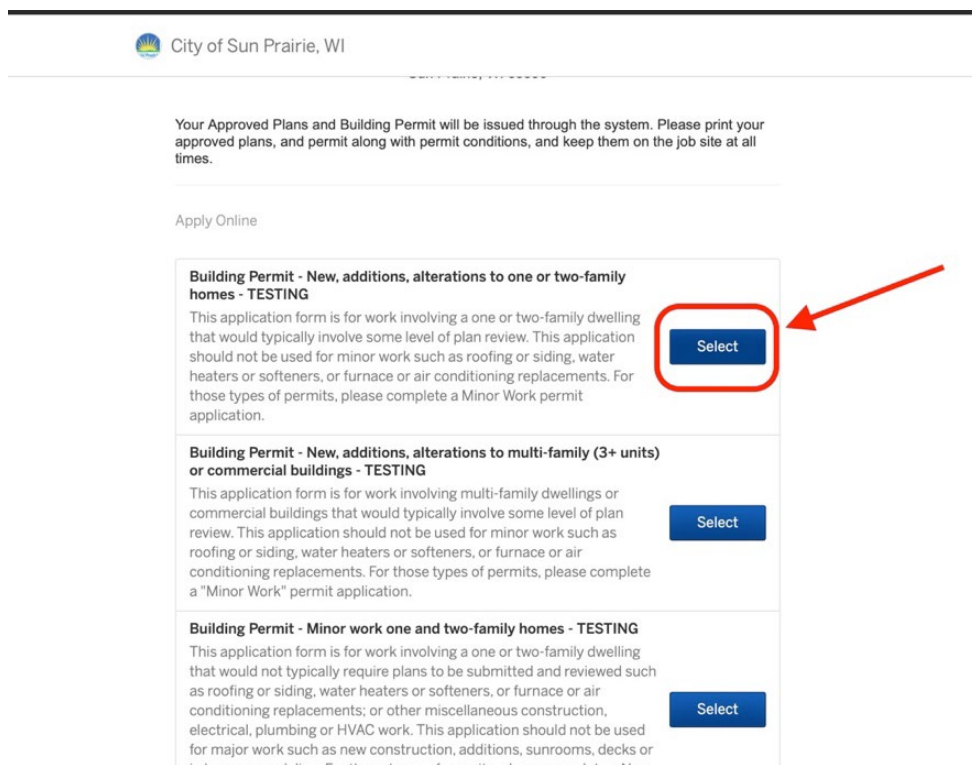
City of Sun Prairie, WI

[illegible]

Your Approved Plans and Building Permit will be issued through the system. Please print your approved plans, and permit along with permit conditions, and keep them on the job site at all times.

Apply Online

Building Permit - New, additions, alterations to one or two-family homes - TESTING
This application form is for work involving a one or two-family dwelling that would typically involve some level of plan review. This application should not be used for minor work such as roofing or siding, water heaters or softeners, or furnace or air conditioning replacements. For those types of permits, please complete a Minor Work permit application.

Select

Building Permit - New, additions, alterations to multi-family (3+ units) or commercial buildings - TESTING
This application form is for work involving multi-family dwellings or commercial buildings that would typically involve some level of plan review. This application should not be used for minor work such as roofing or siding, water heaters or softeners, or furnace or air conditioning replacements. For those types of permits, please complete a "Minor Work" permit application.

Select

Building Permit - Minor work one and two-family homes - TESTING
This application form is for work involving a one or two-family dwelling that would not typically require plans to be submitted and reviewed such as roofing or siding, water heaters or softeners, or furnace or air conditioning replacements; or other miscellaneous construction, electrical, plumbing or HVAC work. This application should not be used for major work such as new construction, additions, sunrooms, decks or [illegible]

Select